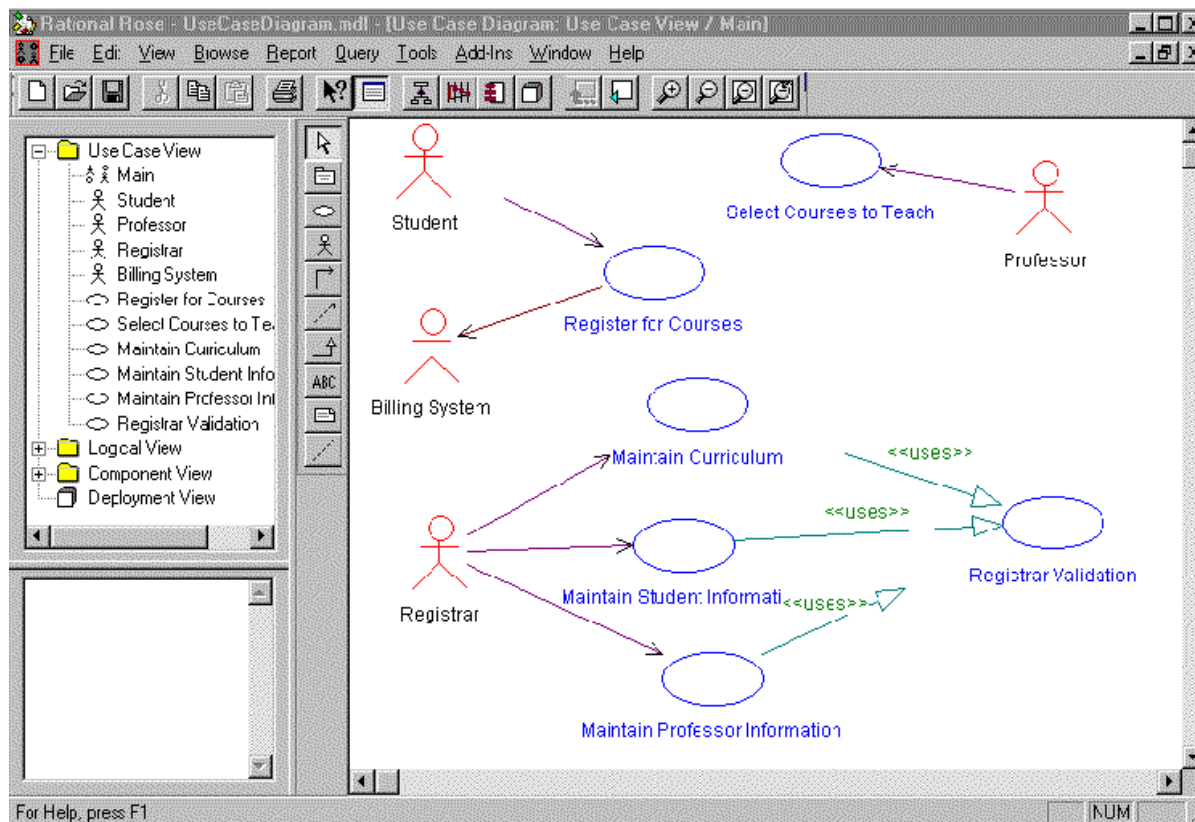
Rational Rose - UseCaseDiagram.mdl - [Use Case Diagram: Use Case View / Main]

File Edit View Browse Report Query Tools Add-Ins Window Help

Use Case View
Main
Student
Professor
Registrar
Billing System
Register for Courses
Select Courses to Te
Maintain Curriculum
Maintain Student Info
Maintain Professor Inf
Registrar Validation
Logical View
Component View
Deployment View

ABC

Student

Select Courses to Teach

Professor

Register for Courses

Billing System

Maintain Curriculum

<<uses>>

<<uses>>

Registrar

Maintain Student Informati

<<uses>>

Registrar Validation

Maintain Professor Information

For Help, press F1

NUM